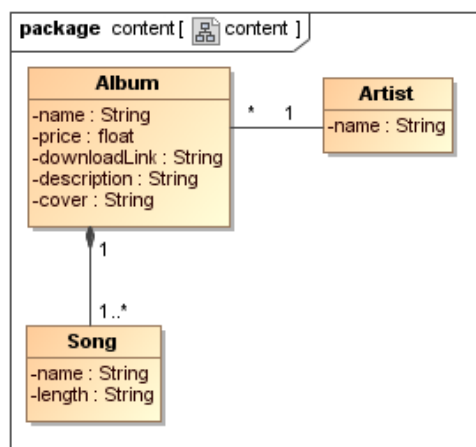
package content [ content ]

Album
-name : String
-price : float
-downloadLink : String
-description : String
-cover : String

*

1

Artist
-name : String

1

1..*

Song
-name : String
-length : String